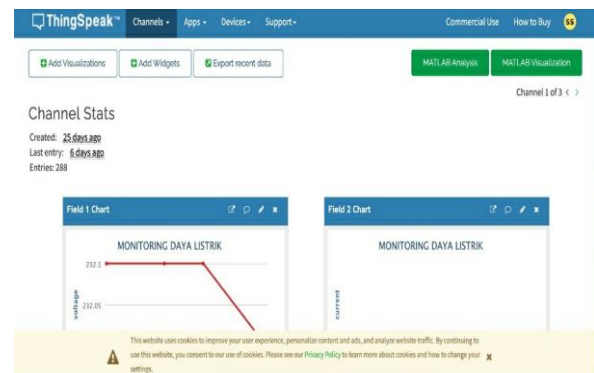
ThingSpeak™ Channels ▾ Apps ▾ Devices ▾ Support ▾ Commercial Use How to Buy SS

Add Visualizations Add Widgets Export recent data MATLAB Analysis MATLAB Visualization

Channel 1 of 3 < >

Channel Stats

Created: 25 days ago
Last entry: 6 days ago
Entries: 288

Field 1 Chart

MONITORING DAYA LISTRIK

232.1

232.05

voltage

Field 2 Chart

MONITORING DAYA LISTRIK

current

This website uses cookies to improve your user experience, personalize content and ads, and analyze website traffic. By continuing to use this website, you consent to our use of cookies. Please see our Privacy Policy to learn more about cookies and how to change your settings.

×